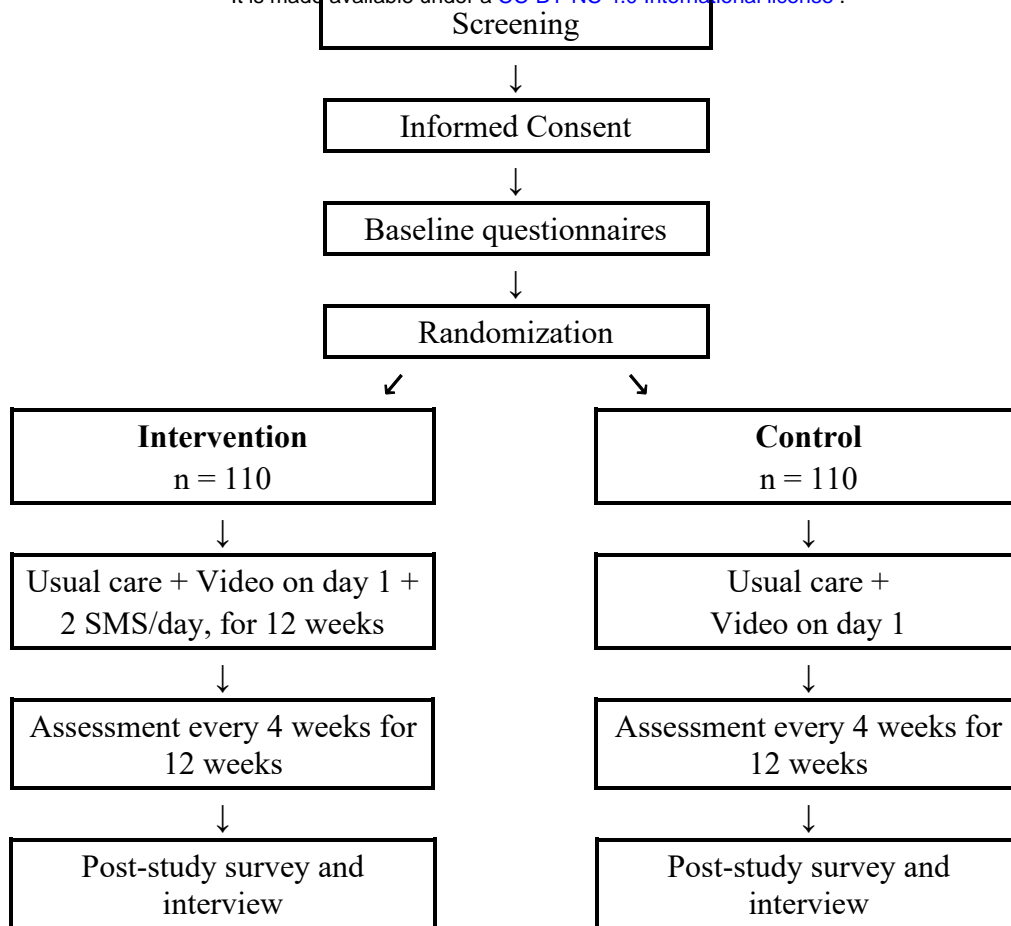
It is made available under a CC-BY-NC 4.0 International license .

Screening

Informed Consent

Baseline questionnaires

Randomization

**Intervention**
n = 110

Usual care + Video on day 1 + 2 SMS/day, for 12 weeks

Assessment every 4 weeks for 12 weeks

Post-study survey and interview

**Control**
n = 110

Usual care + Video on day 1

Assessment every 4 weeks for 12 weeks

Post-study survey and interview